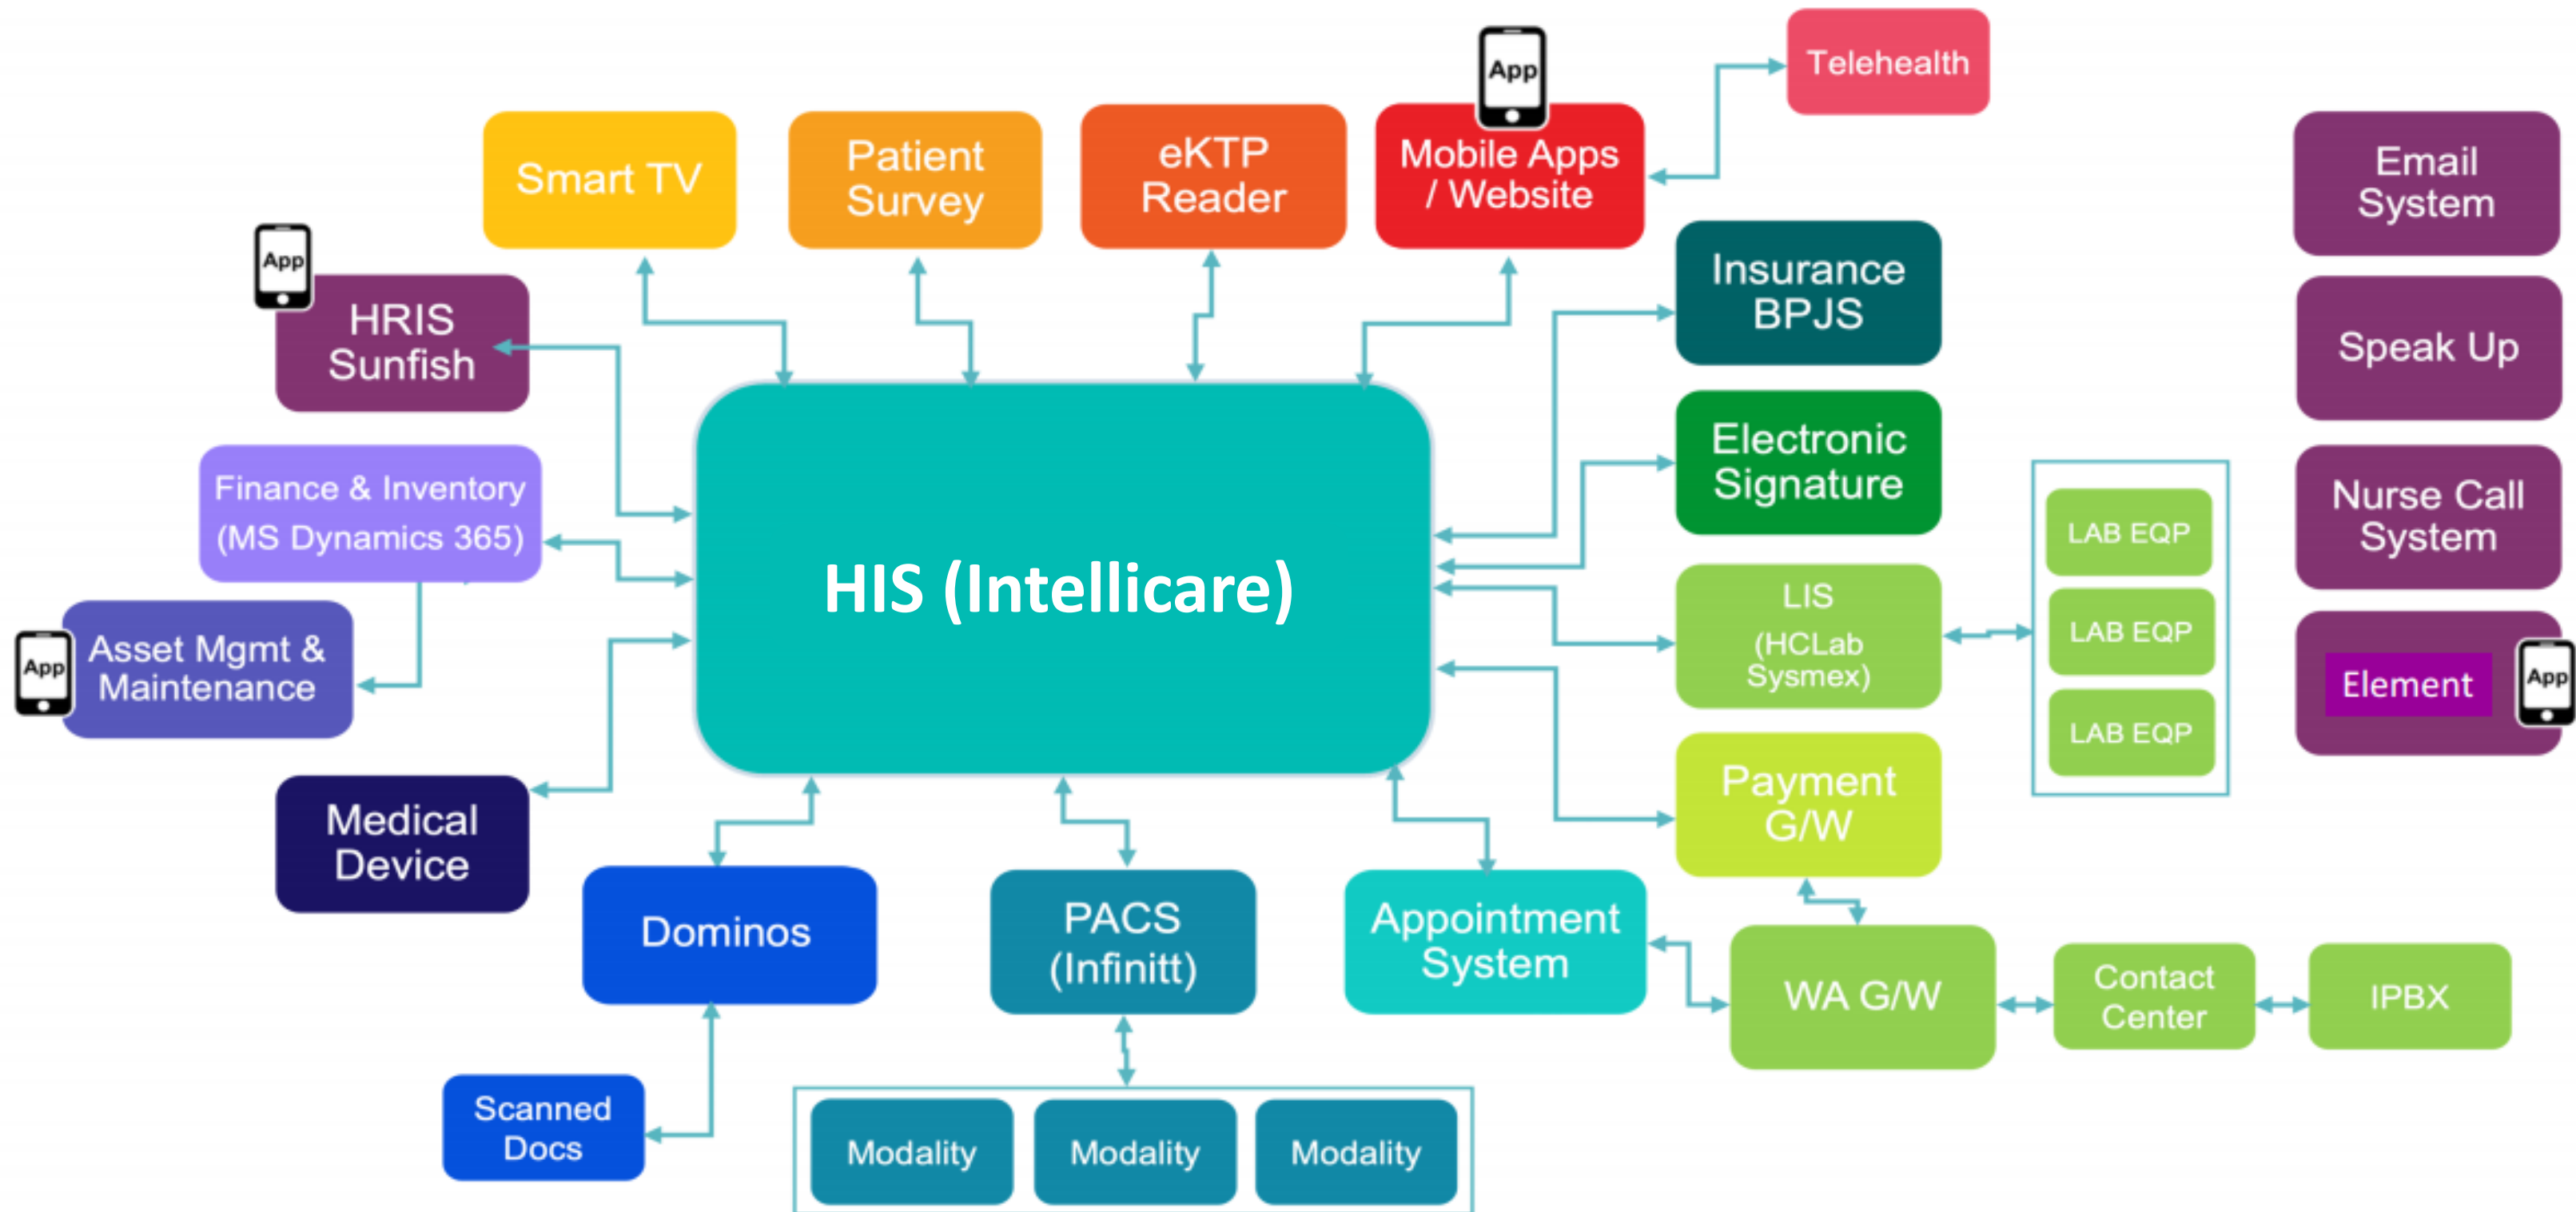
App

Telehealth

Smart TV

Patient Survey

eKTP Reader

Mobile Apps / Website

Email System

App

HRIS Sunfish

Insurance BPJS

Speak Up

Finance & Inventory (MS Dynamics 365)

HIS (Intellicare)

Electronic Signature

Nurse Call System

App

Asset Mgmt & Maintenance

LIS (HCLab Sysmex)

LAB EQP

LAB EQP

LAB EQP

Element

App

Medical Device

Payment G/W

Dominos

PACS (Infinitt)

Appointment System

WA G/W

Contact Center

IPBX

Scanned Docs

Modality

Modality

Modality